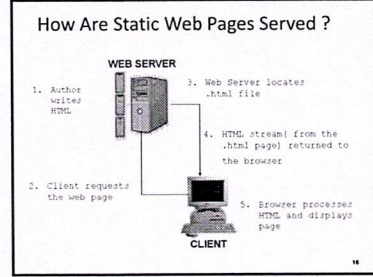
How Are Static Web Pages Served ?

WEB SERVER

1. Author writer HTML

3. Web Server locates .html file

4. HTML stream( from the .html page) returned to the browser

2. Client requests the web page

5. Browser processes HTML and displays page

CLIENT

16